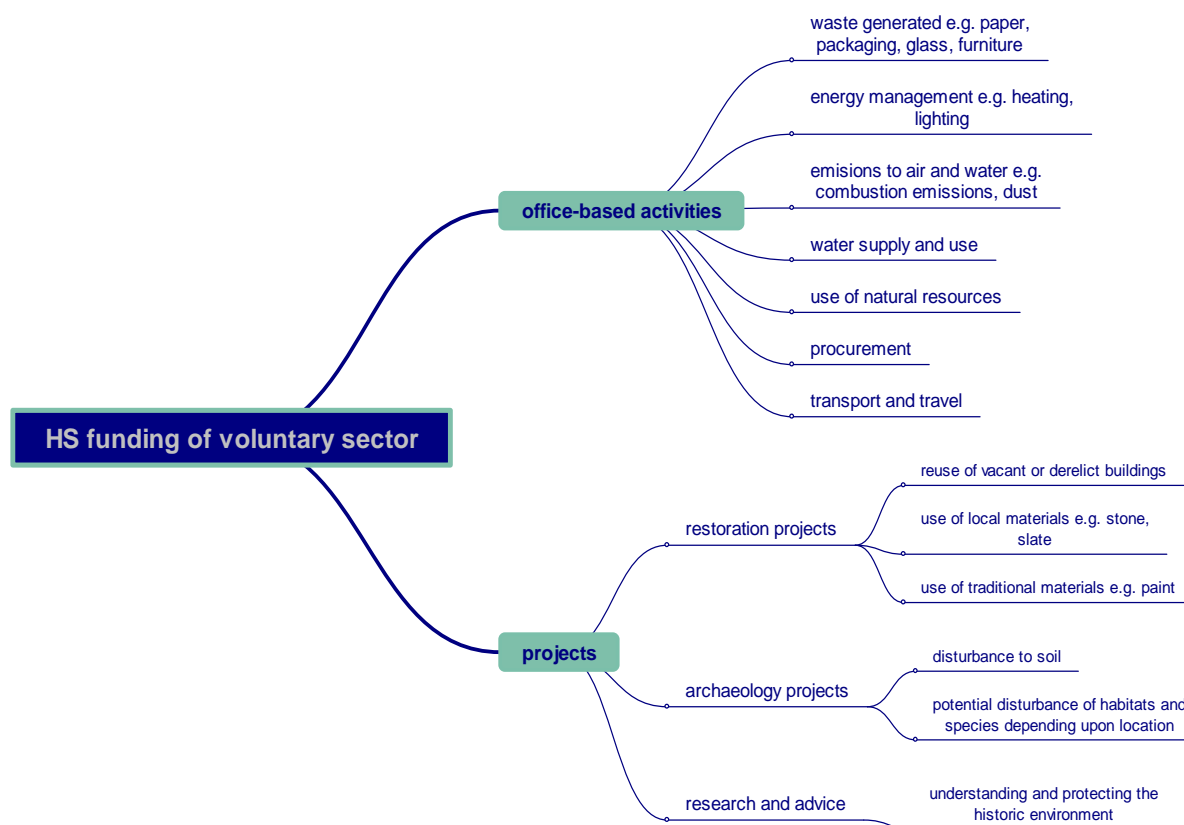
HS funding of voluntary sector

office-based activities

waste generated e.g. paper, packaging, glass, furniture

energy management e.g. heating, lighting

emisions to air and water e.g. combustion emissions, dust

water supply and use

use of natural resources

procurement

transport and travel

projects

restoration projects

reuse of vacant or derelict buildings

use of local materials e.g. stone, slate

use of traditional materials e.g. paint

archaeology projects

disturbance to soil

potential disturbance of habitats and species depending upon location

research and advice

understanding and protecting the historic environment